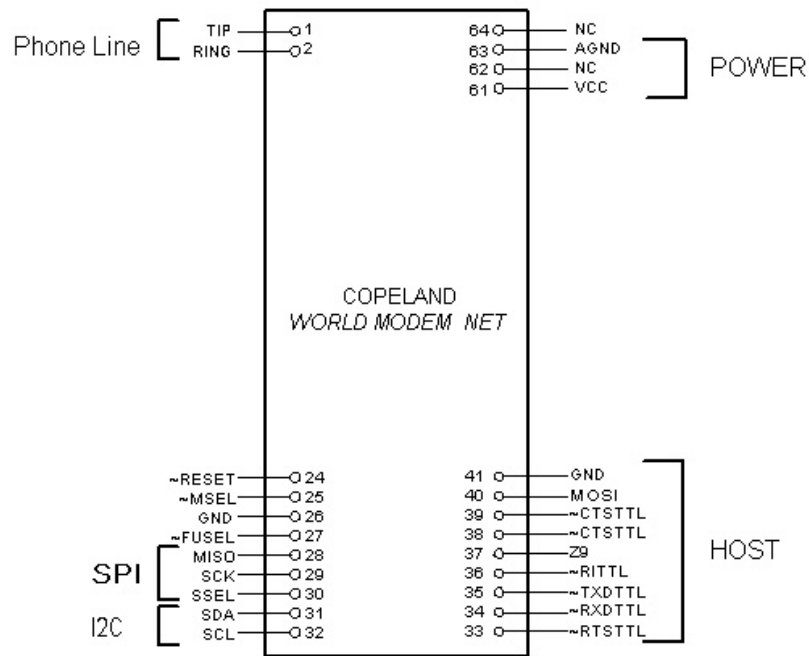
Phone Line
TIP 1
RING 2

64 NC
63 AGND
62 NC
61 VCC
POWER

COPELAND
WORLD MODEM NET

~RESET 24
~MSEL 25
GND 26
~FUSEL 27
SPI
MISO 28
SCK 29
SSEL 30
I2C
SDA 31
SCL 32

41 GND
40 MOSI
39 ~CTSTTL
38 ~CTSTTL
37 Z9
36 ~RITTL
35 ~TXDTTL
34 ~RXDTTL
33 ~RTSTTL
HOST